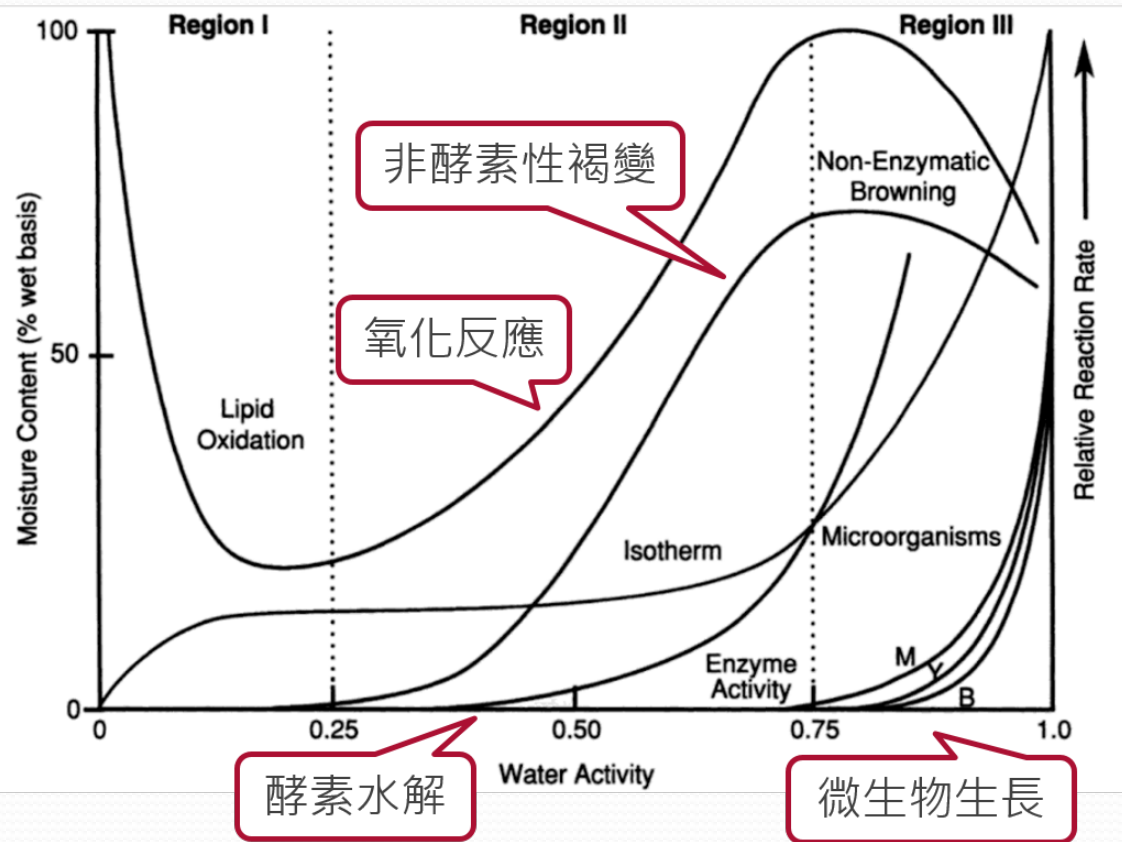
Region I
Region II
Region III

100
50
0

Moisture Content (% wet basis)

Relative Reaction Rate

非酵素性褐變

Non-Enzymatic Browning

氧化反應

Lipid Oxidation

Isotherm

Microorganisms

Enzyme Activity

M
Y
B

0
0.25
0.50
0.75
1.0

Water Activity

酵素水解

微生物生長